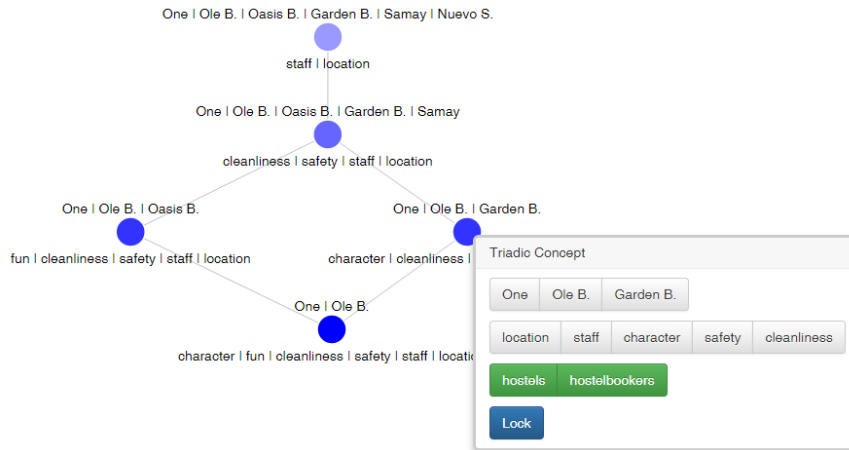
One | Ole B. | Oasis B. | Garden B. | Samay | Nuevo S.

staff | location

One | Ole B. | Oasis B. | Garden B. | Samay

cleanliness | safety | staff | location

One | Ole B. | Oasis B.

fun | cleanliness | safety | staff | location

One | Ole B. | Garden B.

character | cleanliness |

One | Ole B.

character | fun | cleanliness | safety | staff | locatio

Triadic Concept

One | Ole B. | Garden B.

location | staff | character | safety | cleanliness

hostels | hostelbookers

Lock